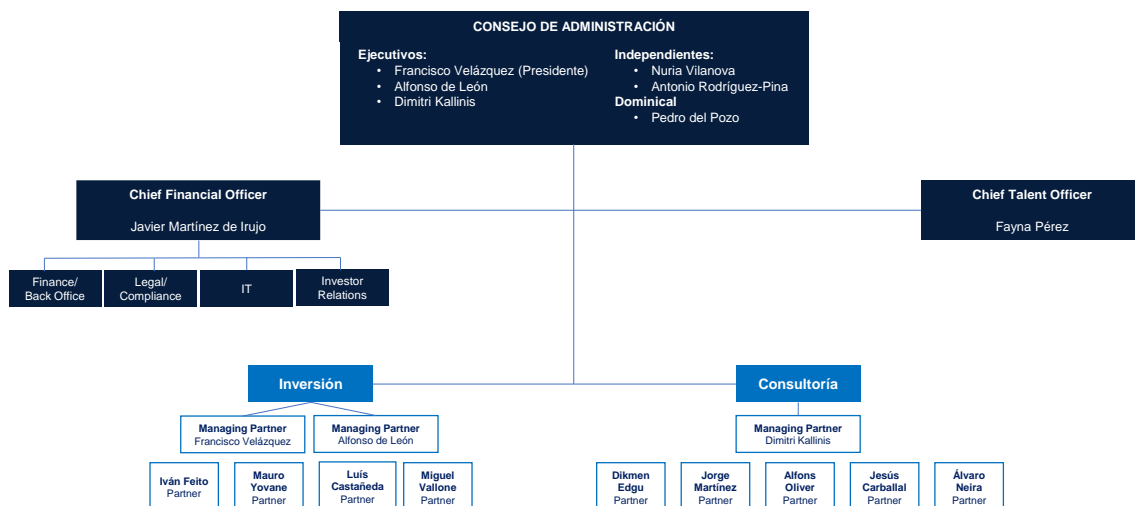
CONSEJO DE ADMINISTRACIÓN

Ejecutivos:
• Francisco Velázquez (Presidente)
• Alfonso de León
• Dimitri Kallinis

Independientes:
• Nuria Vilanova
• Antonio Rodríguez-Pina

Dominical
• Pedro del Pozo

Chief Financial Officer
Javier Martínez de Irujo

Chief Talent Officer
Fayna Pérez

Finance/ Back Office

Legal/ Compliance

IT

Investor Relations

Inversión

Consultoría

Managing Partner
Francisco Velázquez

Managing Partner
Alfonso de León

Managing Partner
Dimitri Kallinis

Iván Feito
Partner

Mauro Yovane
Partner

Luís Castañeda
Partner

Miguel Vallone
Partner

Dikmen Edgu
Partner

Jorge Martínez
Partner

Alfons Oliver
Partner

Jesús Carballal
Partner

Álvaro Neira
Partner